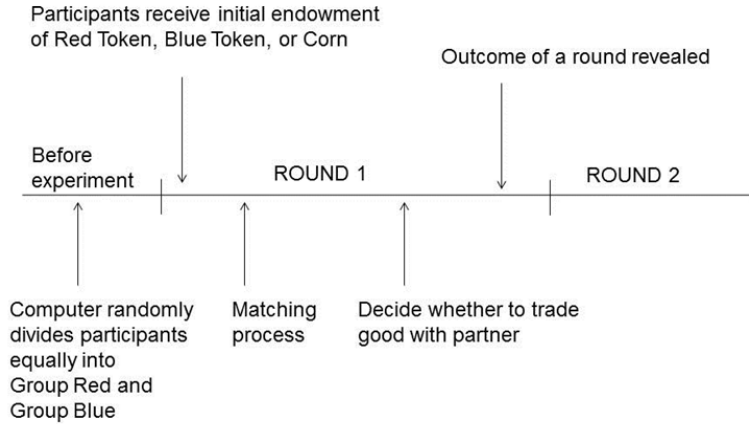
Participants receive initial endowment of Red Token, Blue Token, or Corn

Outcome of a round revealed

Before experiment

ROUND 1

ROUND 2

Computer randomly divides participants equally into Group Red and Group Blue

Matching process

Decide whether to trade good with partner